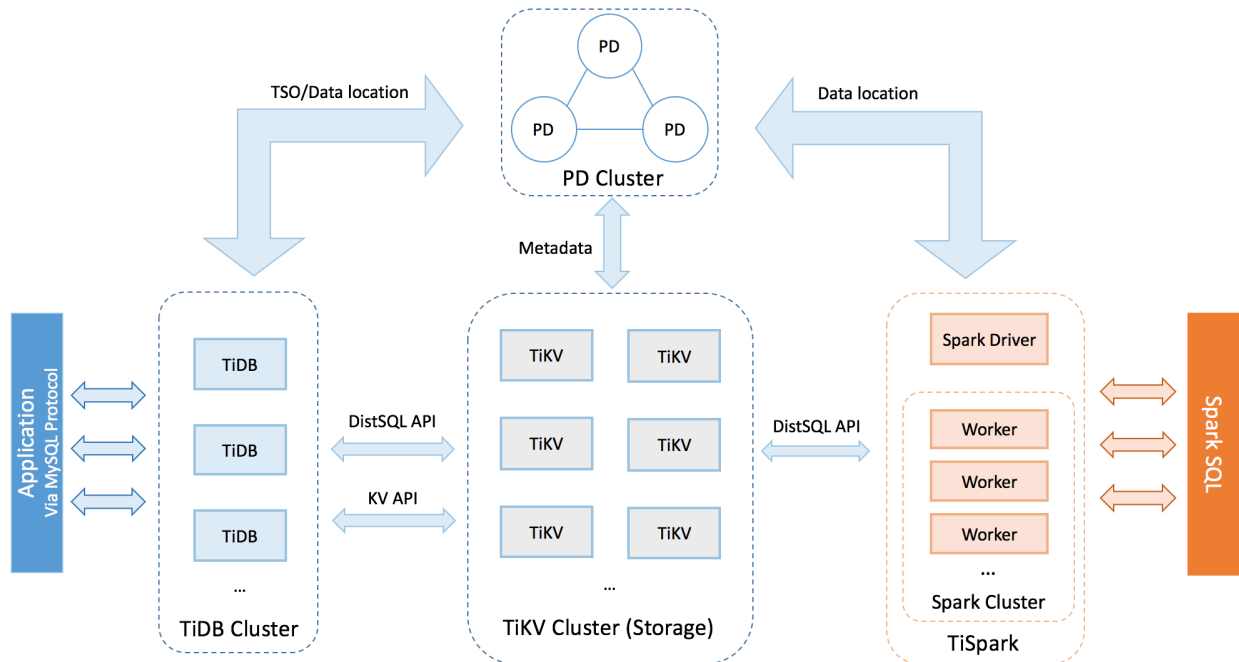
PD

PD

PD

PD Cluster

TSO/Data location

Data location

Metadata

Application
Via MySQL Protocol

TiDB

TiDB

TiDB

...

TiDB Cluster

DistSQL API

KV API

TiKV

TiKV

TiKV

TiKV

TiKV

TiKV

...

TiKV Cluster (Storage)

DistSQL API

Spark Driver

Worker

Worker

Worker

...

Spark Cluster

TiSpark

Spark SQL